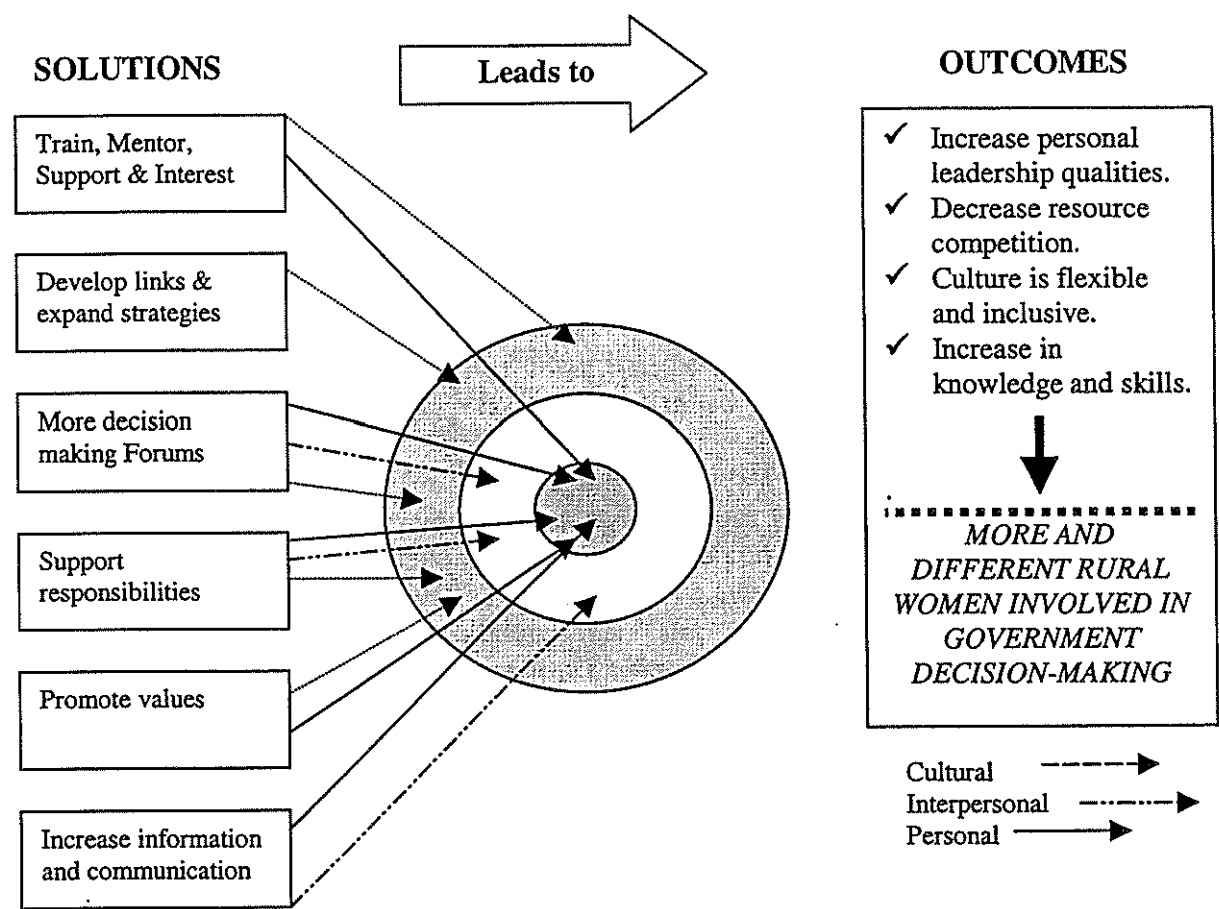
SOLUTIONS

Leads to

OUTCOMES

Train, Mentor, Support & Interest

Develop links & expand strategies

More decision making Forums

Support responsibilities

Promote values

Increase information and communication

✓ Increase personal leadership qualities.
✓ Decrease resource competition.
✓ Culture is flexible and inclusive.
✓ Increase in knowledge and skills.

*MORE AND DIFFERENT RURAL WOMEN INVOLVED IN GOVERNMENT DECISION-MAKING*

Cultural
Interpersonal
Personal